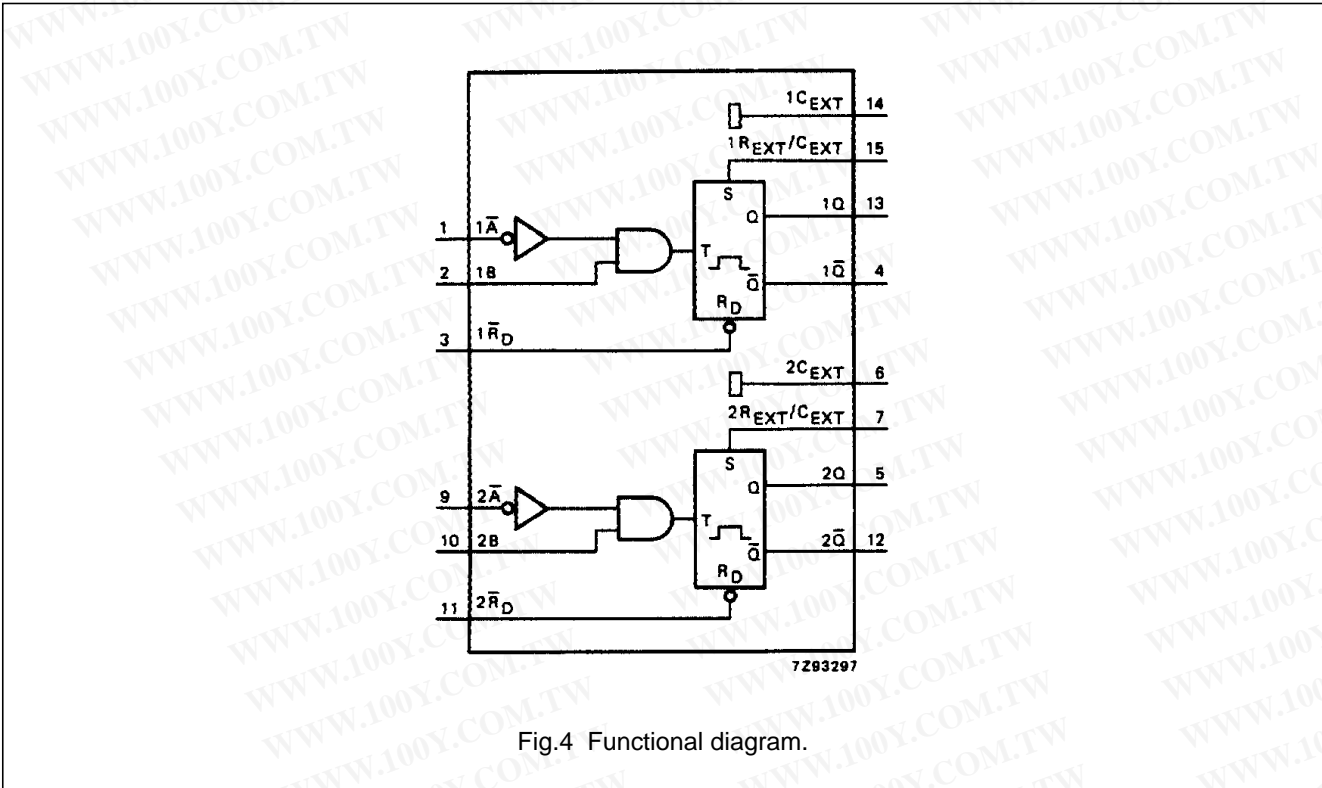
WWW.100Y.COM.TW

$1C_{EXT}$ 14
$1R_{EXT}/C_{EXT}$ 15
S
Q
1Q 13
1 $1\bar{A}$
T
2 1B
$\bar{Q}$
$1\bar{Q}$ 4
$R_D$
3 $1\bar{R}_D$
$2C_{EXT}$ 6
$2R_{EXT}/C_{EXT}$ 7
S
Q
2Q 5
9 $2\bar{A}$
T
10 2B
$\bar{Q}$
$2\bar{Q}$ 12
$R_D$
11 $2\bar{R}_D$
7Z93297

Fig.4 Functional diagram.